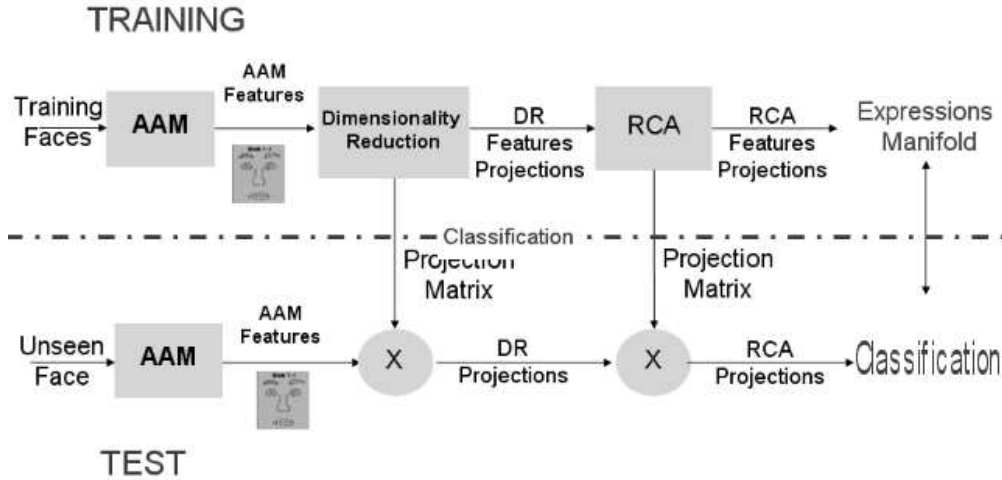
TRAINING

Training Faces

AAM

AAM Features

Dimensionality Reduction

DR Features Projections

RCA

RCA Features Projections

Expressions Manifold

Classification

Projection Matrix

Projection Matrix

Unseen Face

AAM

AAM Features

X

DR Projections

X

RCA Projections

Classification

TEST